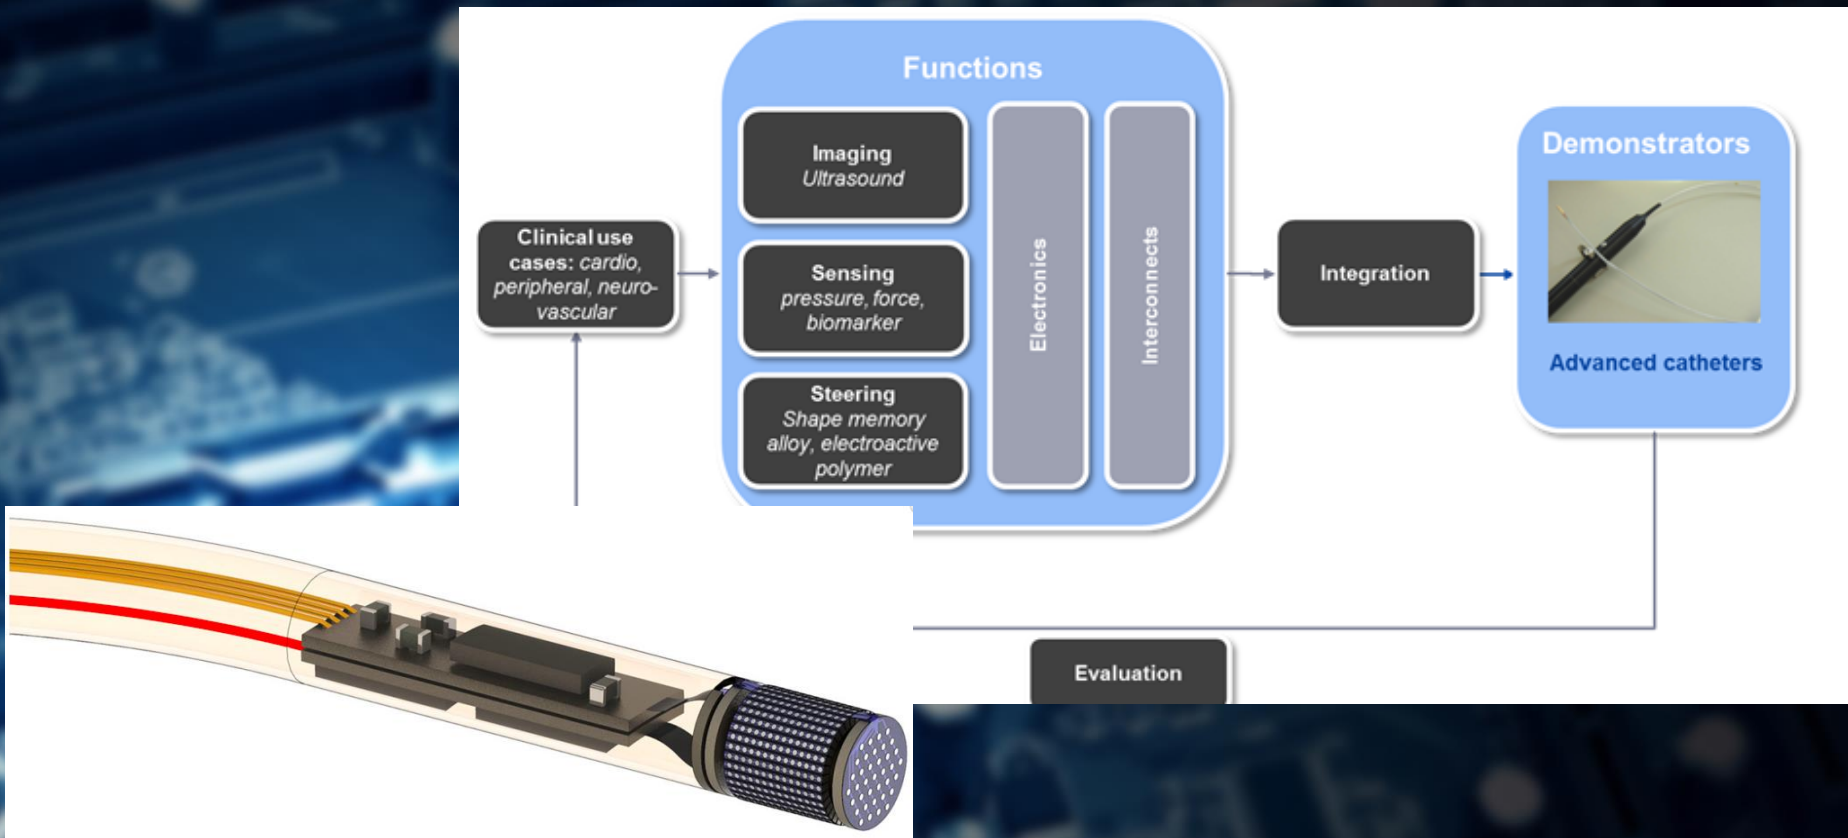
Clinical use cases: cardio, peripheral, neuro-vascular

Functions

Imaging
Ultrasound

Sensing
pressure, force, biomarker

Steering
Shape memory alloy, electroactive polymer

Electronics

Interconnects

Integration

Demonstrators

Advanced catheters

Evaluation